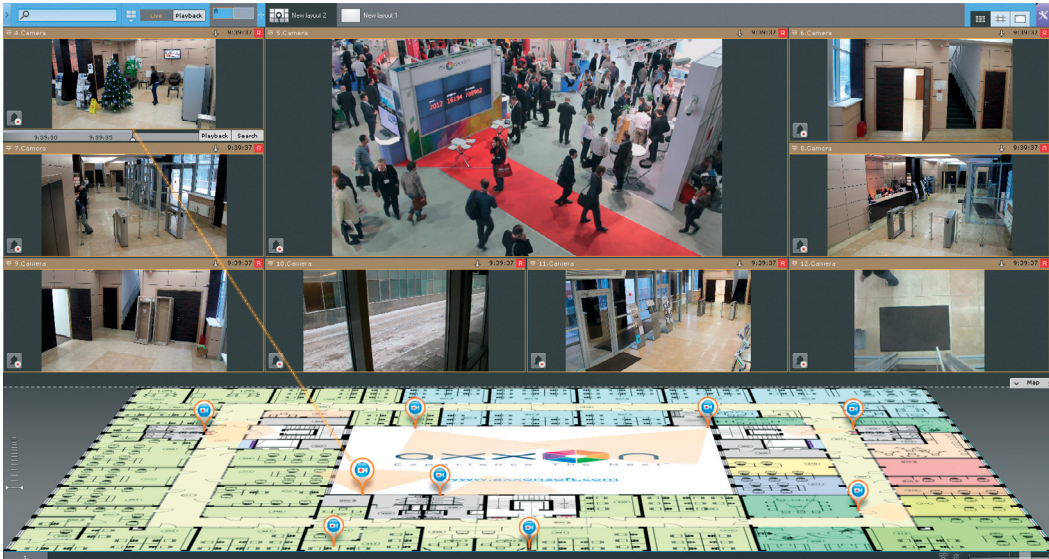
Live Playback
New layout 2
New layout 1
4.Camera 9:39:37 R
5.Camera 9:39:37 R
6.Camera 9:39:37 R
9:39:30 9:39:33
Playback Search
7.Camera 9:39:37 R
8.Camera 9:39:37 R
9.Camera 9:39:37 R
10.Camera 9:39:37 R
11.Camera 9:39:37 R
12.Camera 9:39:37 R
2017 16:34 700062
Map
axxon
Experience The Next
www.axxonsoft.com